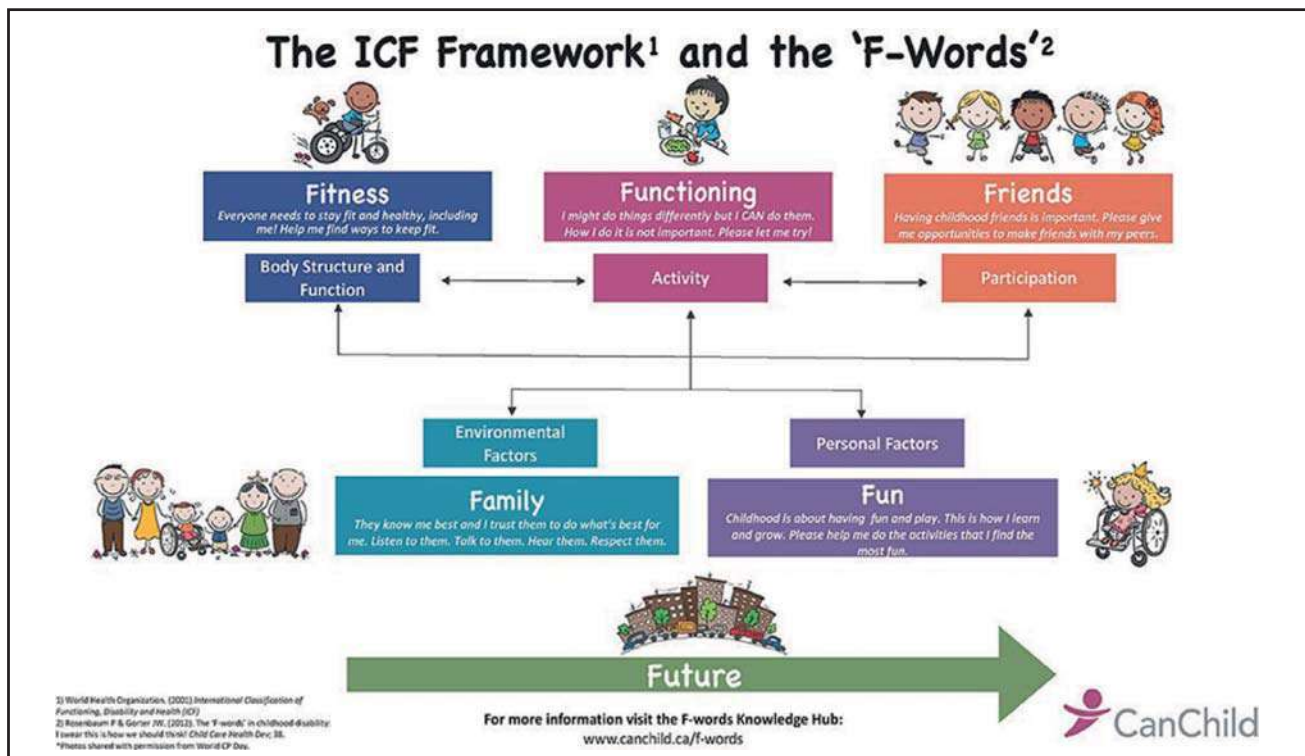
The ICF Framework$^1$ and the 'F-Words'$^2$

Fitness
Everyone needs to stay fit and healthy, including me! Help me find ways to keep fit.

Functioning
I might do things differently but I CAN do them. How I do it is not important. Please let me try!

Friends
Having childhood friends is important. Please give me opportunities to make friends with my peers.

Body Structure and Function

Activity

Participation

Environmental Factors

Personal Factors

Family
They know me best and I trust them to do what's best for me. Listen to them. Talk to them. Hear them. Respect them.

Fun
Childhood is about having fun and play. This is how I learn and grow. Please help me do the activities that I find the most fun.

Future

1) World Health Organization. (2001) International Classification of Functioning, Disability and Health (ICF)
2) Rosenbaum P & Gorter JW. (2012). The 'F-words' in childhood disability: I swear this is how we should think! Child Care Health Dev; 38.
*Photos shared with permission from World CP Day.

For more information visit the F-words Knowledge Hub:
www.canchild.ca/f-words

CanChild